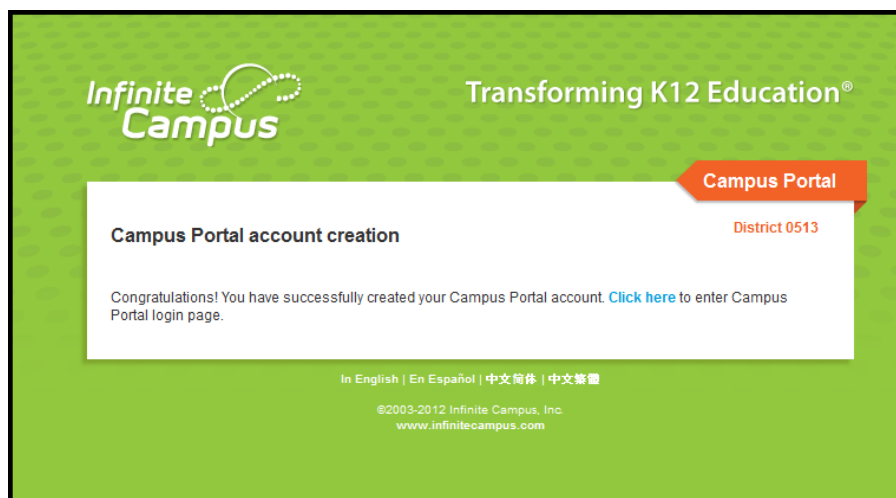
Infinite Campus

Transforming K12 Education®

Campus Portal

District 0513

Campus Portal account creation

Congratulations! You have successfully created your Campus Portal account. Click here to enter Campus Portal login page.

In English | En Español | 中文简体 | 中文繁體

©2003-2012 Infinite Campus, Inc.
www.infinitecampus.com